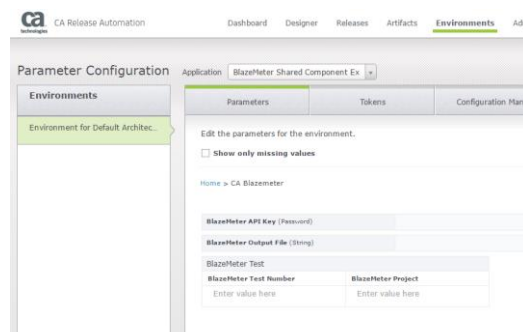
ca technologies CA Release Automation

Dashboard Designer Releases Artifacts Environments Ad

Parameter Configuration Application BlazeMeter Shared Component Ex

Environments

Environment for Default Architec...

Parameters Tokens Configuration Man

Edit the parameters for the environment.

Show only missing values

Home > CA Blazemeter

BlazeMeter API Key (Password)

BlazeMeter Output File (String)

BlazeMeter Test

| BlazeMeter Test Number | BlazeMeter Project |
|---|---|
| Enter value here | Enter value here |